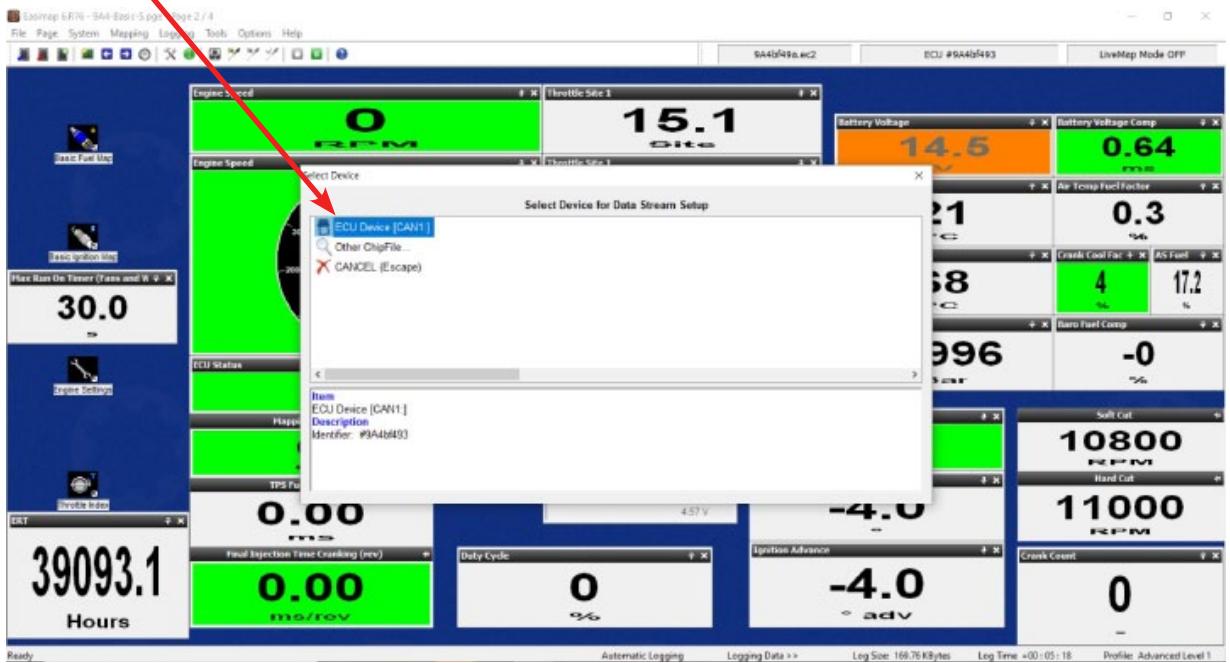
Easimap 6R76 - 9A4-Basic-5.pge - Page 2 / 4
File Page System Mapping Logging Tools Options Help
9A4bf49a.ec2
ECU #9A4bf493
LiveMap Mode OFF

Basic Fuel Map
Basic Ignition Map
Max Run On Timer (Fans and W
30.0
s
Engine Settings
Throttle Index
ERT
39093.1
Hours

Engine Speed
0
RPM
Throttle Site 1
15.1
Site
Engine Speed
Throttle Site 1
Battery Voltage
14.5
Battery Voltage Comp
0.64
ms
Air Temp Fuel Factor
0.3
%
21
°C
Crank Cool Fac
4
%
AS Fuel
17.2
%
68
°C
Baro Fuel Comp
-0
%
996
Bar
ECU Status
Soft Cut
10800
RPM
Hard Cut
11000
RPM
TPS Fu
0.00
ms
4.57 V
-4.0
Final Injection Time Cranking (rev)
0.00
ms/rev
Duty Cycle
0
%
Ignition Advance
-4.0
° adv
Crank Count
0
-

Select Device
Select Device for Data Stream Setup
ECU Device [CAN1:]
Other ChipFile...
CANCEL (Escape)
Item
ECU Device [CAN1:]
Description
Identifier: #9A4bf493

Ready
Automatic Logging
Logging Data >>
Log Size: 169.76 KBytes
Log Time =00 : 05 : 18
Profile: Advanced Level 1